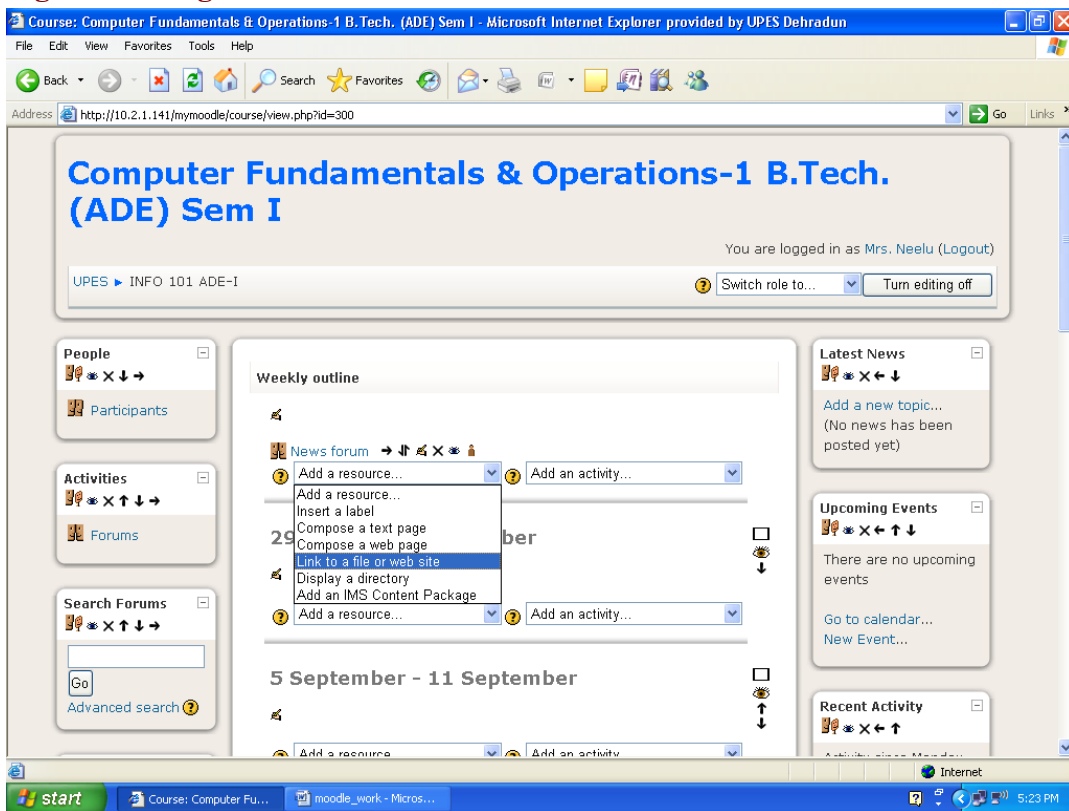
Course: Computer Fundamentals & Operations-1 B.Tech. (ADE) Sem I - Microsoft Internet Explorer provided by UPES Dehradun

File Edit View Favorites Tools Help

Back Search Favorites

Address http://10.2.1.141/mymoodle/course/view.php?id=300 Go Links

Computer Fundamentals & Operations-1 B.Tech. (ADE) Sem I

You are logged in as Mrs. Neelu (Logout)

UPES ► INFO 101 ADE-I

Switch role to... Turn editing off

People

Participants

Activities

Forums

Search Forums

Go

Advanced search

Weekly outline

News forum

Add a resource... Add an activity...

Add a resource...
Insert a label
Compose a text page
Compose a web page
Link to a file or web site
Display a directory
Add an IMS Content Package

29 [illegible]ber

Add a resource... Add an activity...

5 September - 11 September

Add a resource Add an activity

Latest News

Add a new topic...
(No news has been posted yet)

Upcoming Events

There are no upcoming events

Go to calendar...
New Event...

Recent Activity

Internet

start Course: Computer Fu... moodle_work - Micros... 5:23 PM